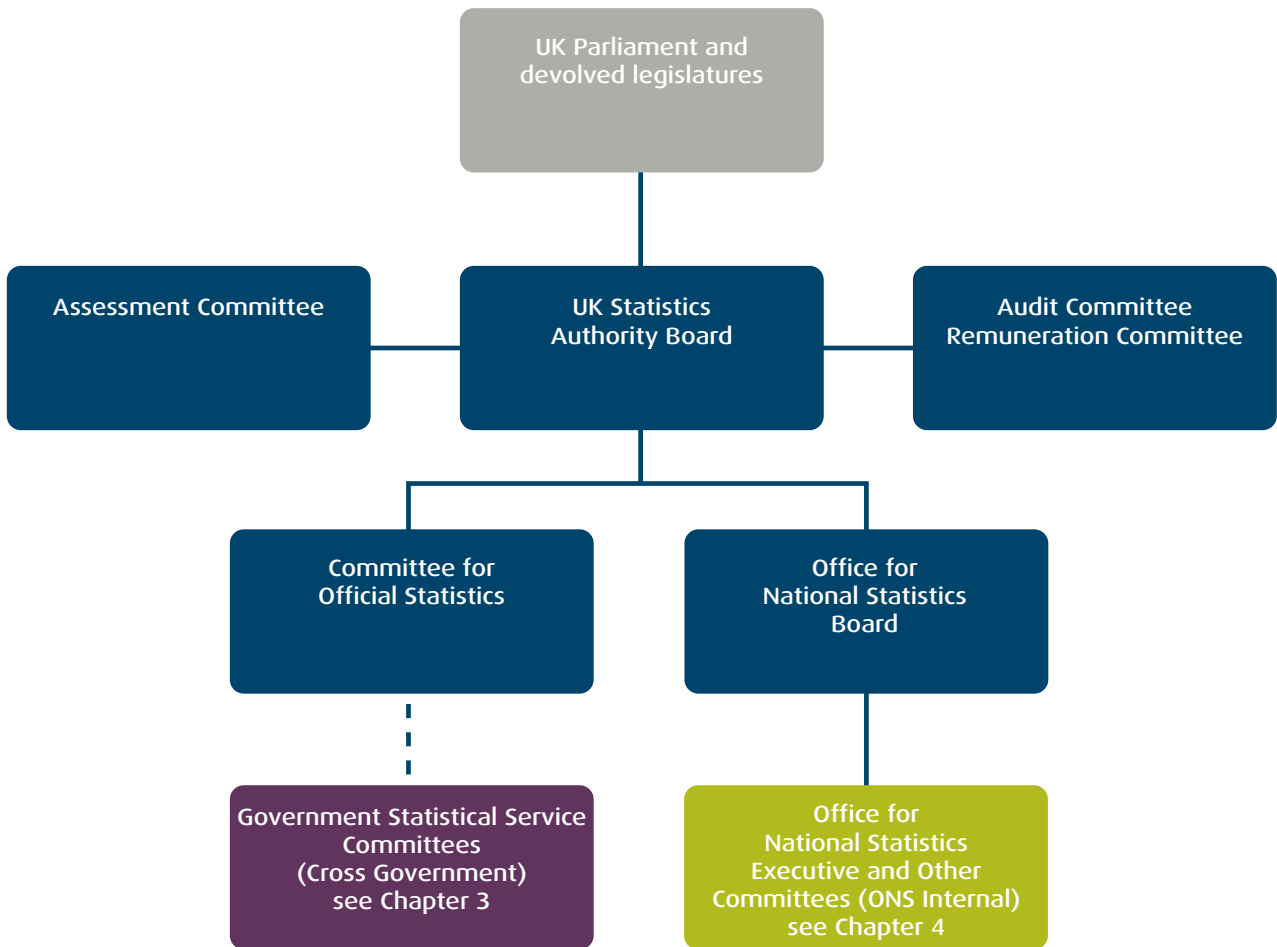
UK Parliament and devolved legislatures

Assessment Committee

UK Statistics Authority Board

Audit Committee
Remuneration Committee

Committee for Official Statistics

Office for National Statistics Board

Government Statistical Service Committees (Cross Government) see Chapter 3

Office for National Statistics Executive and Other Committees (ONS Internal) see Chapter 4